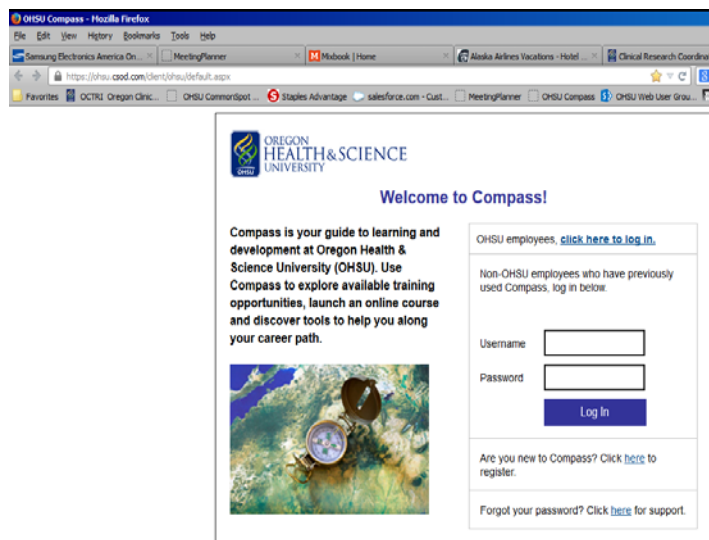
OHSU Compass - Mozilla Firefox

File Edit View History Bookmarks Tools Help

Samsung Electronics America On... × | MeetingPlanner × | Mixbook | Home × | Alaska Airlines Vacations - Hotel ... × | Clinical Research Coordina

https://ohsu.csod.com/client/ohsu/default.aspx

Favorites | OCTRI Oregon Clinic... | OHSU CommonSpot ... | Staples Advantage | salesforce.com - Cust... | MeetingPlanner | OHSU Compass | OHSU Web User Grou...

OREGON HEALTH & SCIENCE UNIVERSITY

OHSU

Welcome to Compass!

Compass is your guide to learning and development at Oregon Health & Science University (OHSU). Use Compass to explore available training opportunities, launch an online course and discover tools to help you along your career path.

OHSU employees, click here to log in.

Non-OHSU employees who have previously used Compass, log in below.

Username

Password

Log In

Are you new to Compass? Click here to register.

Forgot your password? Click here for support.